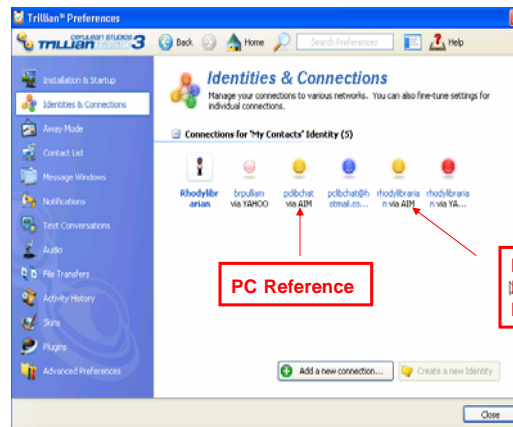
Trillian® Preferences

TRILLIAN CERULEAN STUDIOS 3

Back

Home

Search Preferences

Help

Installation & Startup

Identities & Connections

Away Mode

Contact List

Message Windows

Notifications

Text Conversations

Audio

File Transfers

Activity History

Skins

Plugins

Advanced Preferences

Identities & Connections

Manage your connections to various networks. You can also fine-tune settings for individual connections.

Connections for 'My Contacts' Identity (5)

Rhodylibrarian

brpulliam via YAHOO

pclibchat via AIM

pclibchat@hotmail.co...

rhodylibrarian via AIM

rhodylibrarian via YA...

PC Reference

Add a new connection...

Create a new Identity

Close